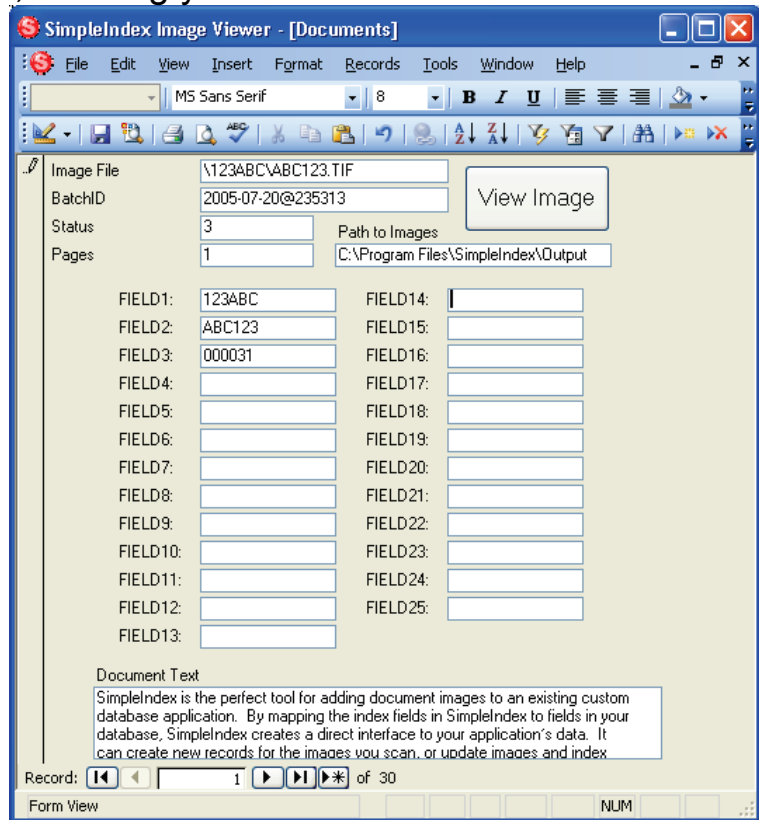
SimpleIndex Image Viewer - [Documents]

File Edit View Insert Format Records Tools Window Help

MS Sans Serif 8

Image File \123ABC\ABC123.TIF
BatchID 2005-07-20@235313
Status 3
Pages 1
View Image
Path to Images
C:\Program Files\SimpleIndex\Output

| | | | |
|---|---|---|---|
| FIELD1: | 123ABC | FIELD14: | |
| FIELD2: | ABC123 | FIELD15: | |
| FIELD3: | 000031 | FIELD16: | |
| FIELD4: | | FIELD17: | |
| FIELD5: | | FIELD18: | |
| FIELD6: | | FIELD19: | |
| FIELD7: | | FIELD20: | |
| FIELD8: | | FIELD21: | |
| FIELD9: | | FIELD22: | |
| FIELD10: | | FIELD23: | |
| FIELD11: | | FIELD24: | |
| FIELD12: | | FIELD25: | |
| FIELD13: | | | |

Document Text
SimpleIndex is the perfect tool for adding document images to an existing custom database application. By mapping the index fields in SimpleIndex to fields in your database, SimpleIndex creates a direct interface to your application's data. It can create new records for the images you scan, or update images and index

Record: 1 of 30

Form View NUM